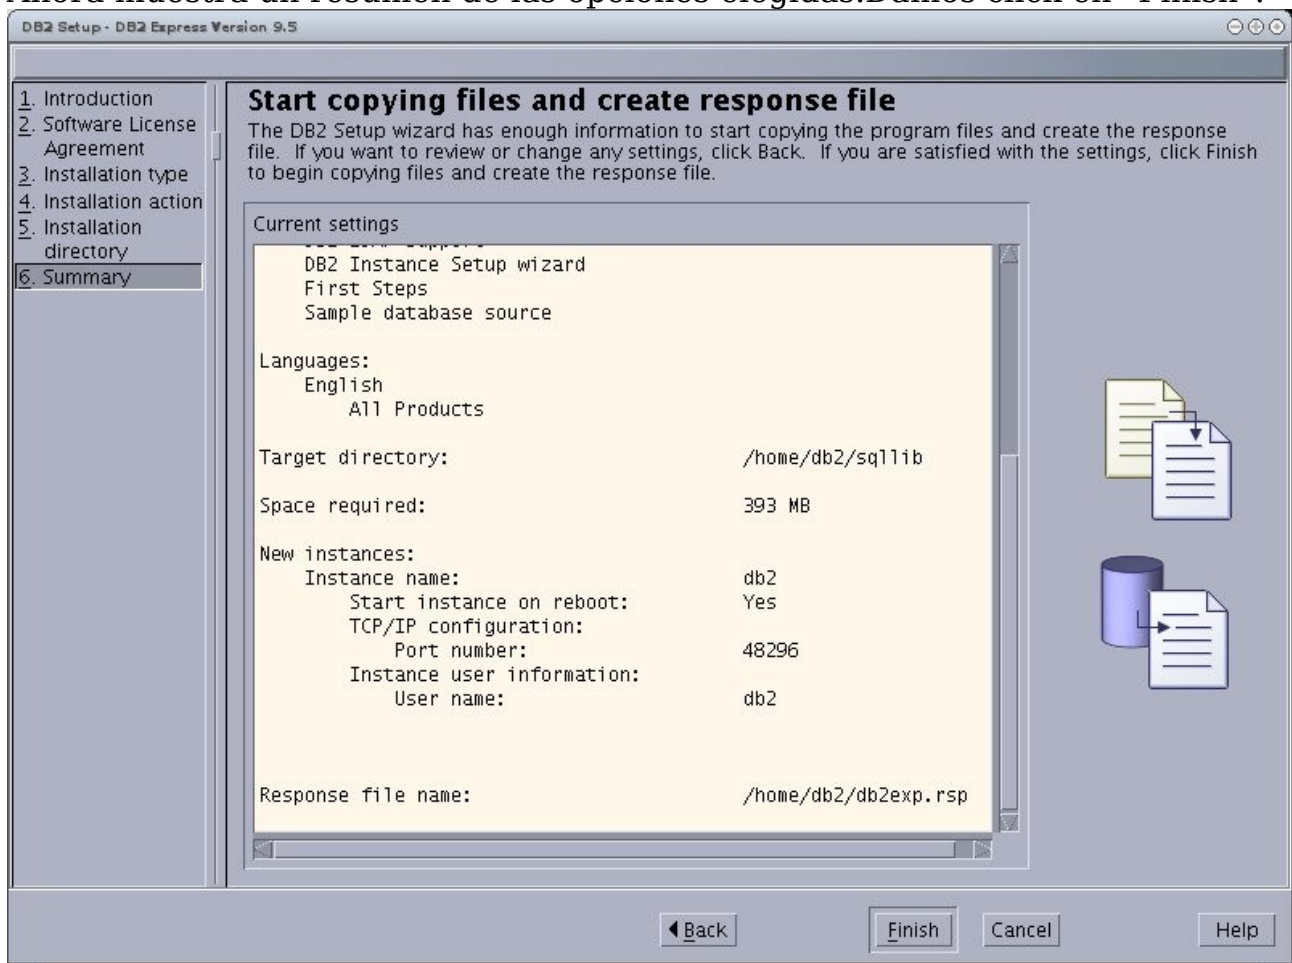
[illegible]

DB2 Setup - DB2 Express Version 9.5

1. Introduction
2. Software License Agreement
3. Installation type
4. Installation action
5. Installation directory
6. Summary

Start copying files and create response file

The DB2 Setup wizard has enough information to start copying the program files and create the response file. If you want to review or change any settings, click Back. If you are satisfied with the settings, click Finish to begin copying files and create the response file.

Current settings

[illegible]
DB2 Instance Setup wizard
First Steps
Sample database source

Languages:
English
All Products

| | |
|---|---|
| Target directory: | /home/db2/sqllib |
| Space required: | 393 MB |
| New instances: | |
| Instance name: | db2 |
| Start instance on reboot: | Yes |
| TCP/IP configuration: | |
| Port number: | 48296 |
| Instance user information: | |
| User name: | db2 |
| Response file name: | /home/db2/db2exp.rsp |

Back
Finish
Cancel
Help